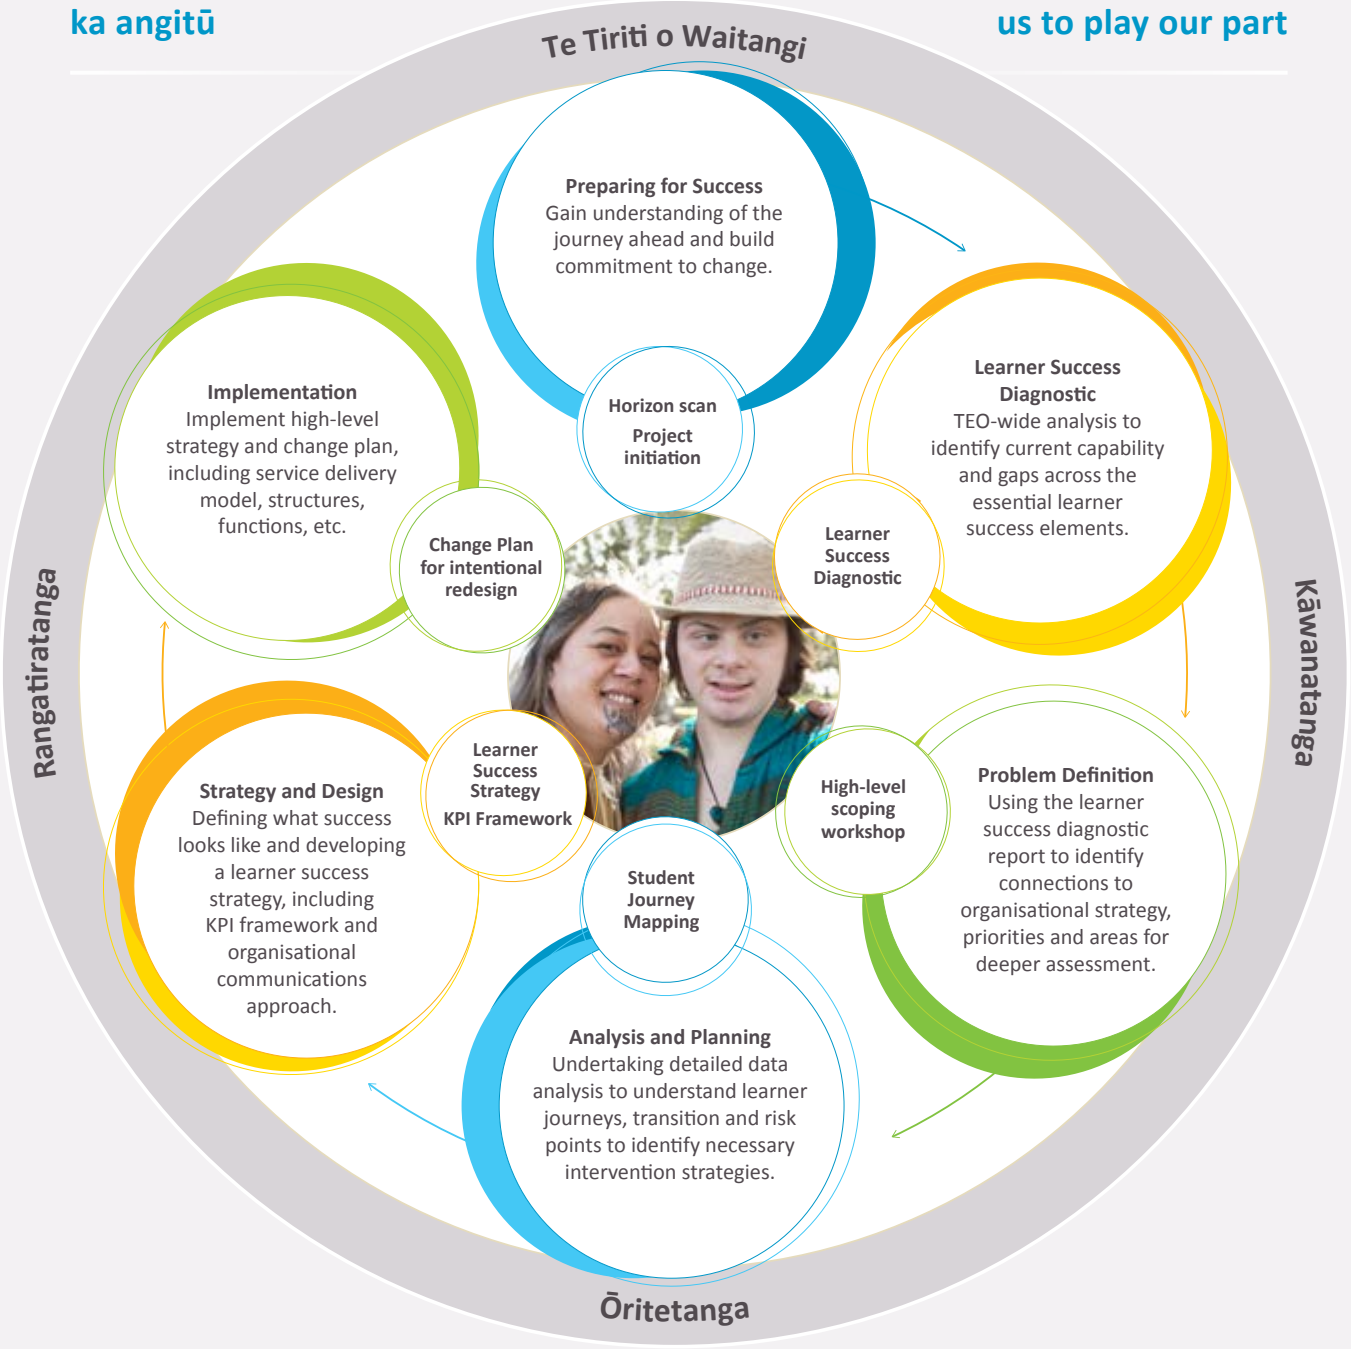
ka angitū

us to play our part

Te Tiriti o Waitangi

Preparing for Success
Gain understanding of the journey ahead and build commitment to change.

Horizon scan
Project initiation

Learner Success Diagnostic
TEO-wide analysis to identify current capability and gaps across the essential learner success elements.

Learner Success Diagnostic

Kāwanatanga

Problem Definition
Using the learner success diagnostic report to identify connections to organisational strategy, priorities and areas for deeper assessment.

High-level scoping workshop

Student Journey Mapping

Analysis and Planning
Undertaking detailed data analysis to understand learner journeys, transition and risk points to identify necessary intervention strategies.

Ōritetanga

Strategy and Design
Defining what success looks like and developing a learner success strategy, including KPI framework and organisational communications approach.

Learner Success Strategy
KPI Framework

Rangatiratanga

Implementation
Implement high-level strategy and change plan, including service delivery model, structures, functions, etc.

Change Plan for intentional redesign